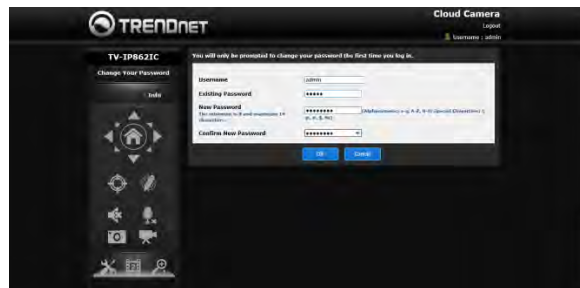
TRENDnET

Cloud Camera
Logout
Username : admin

TV-IP862IC
Change Your Password
Info

You will only be prompted to change your password the first time you log in.

Username admin
Existing Password •••••
New Password ••••••••• (Alphanumeric: a-z, A-Z, 0-9 Special Characters: ~ @, #, $, %)
The minimum is 8 and maximum 14 characters.
Confirm New Password •••••••••

OK Cancel